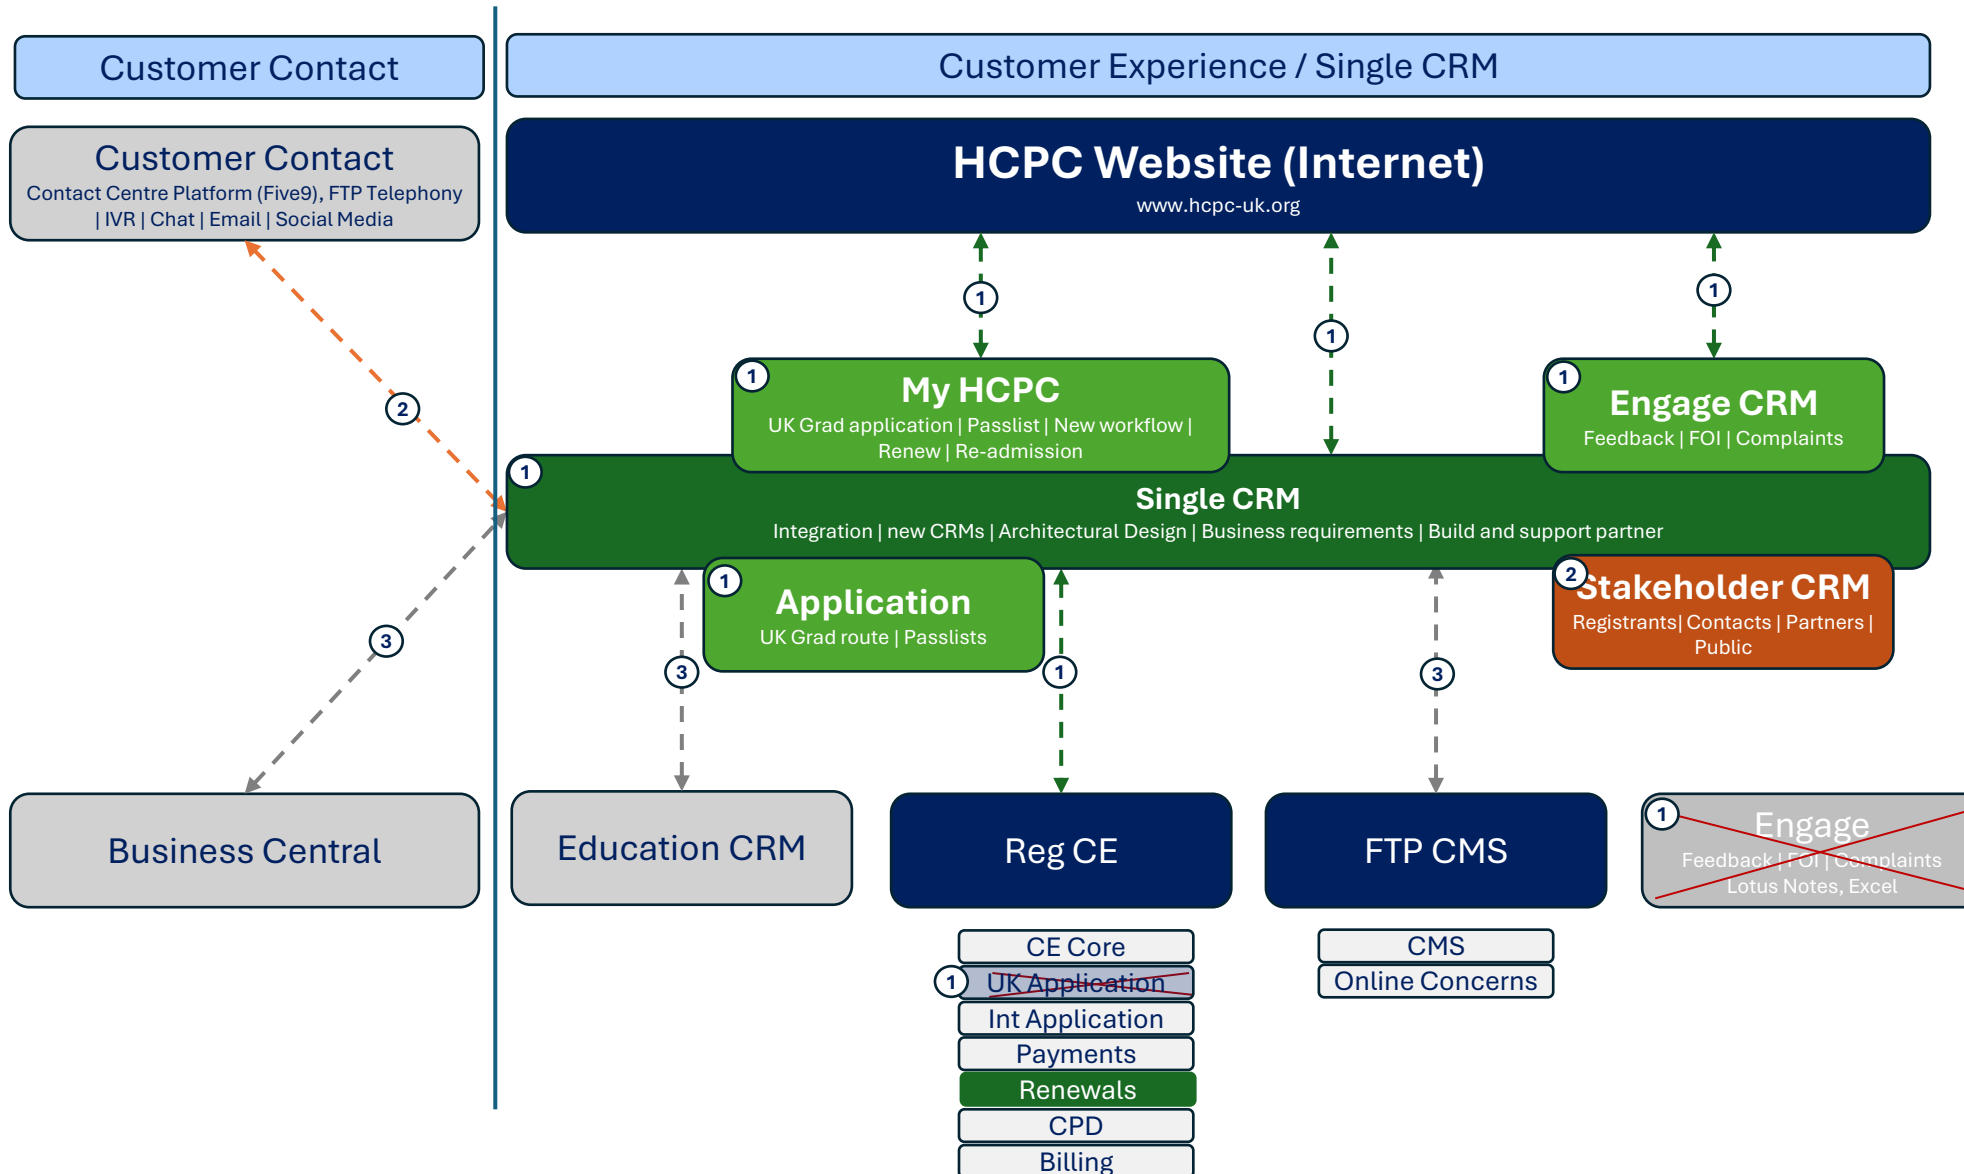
Customer Contact

Customer Experience / Single CRM

Customer Contact
Contact Centre Platform (Five9), FTP Telephony | IVR | Chat | Email | Social Media

HCPC Website (Internet)
www.hcpc-uk.org

1

1

1

2

1
My HCPC
UK Grad application | Passlist | New workflow | Renew | Re-admission

1
Engage CRM
Feedback | FOI | Complaints

1
Single CRM
Integration | new CRMs | Architectural Design | Business requirements | Build and support partner

1
Application
UK Grad route | Passlists

2
Stakeholder CRM
Registrants| Contacts | Partners | Public

3

3

1

3

Business Central

Education CRM

Reg CE

FTP CMS

1
Engage
Feedback | FOI | Complaints
Lotus Notes, Excel

CE Core
1 UK Application
Int Application
Payments
Renewals
CPD
Billing

CMS
Online Concerns